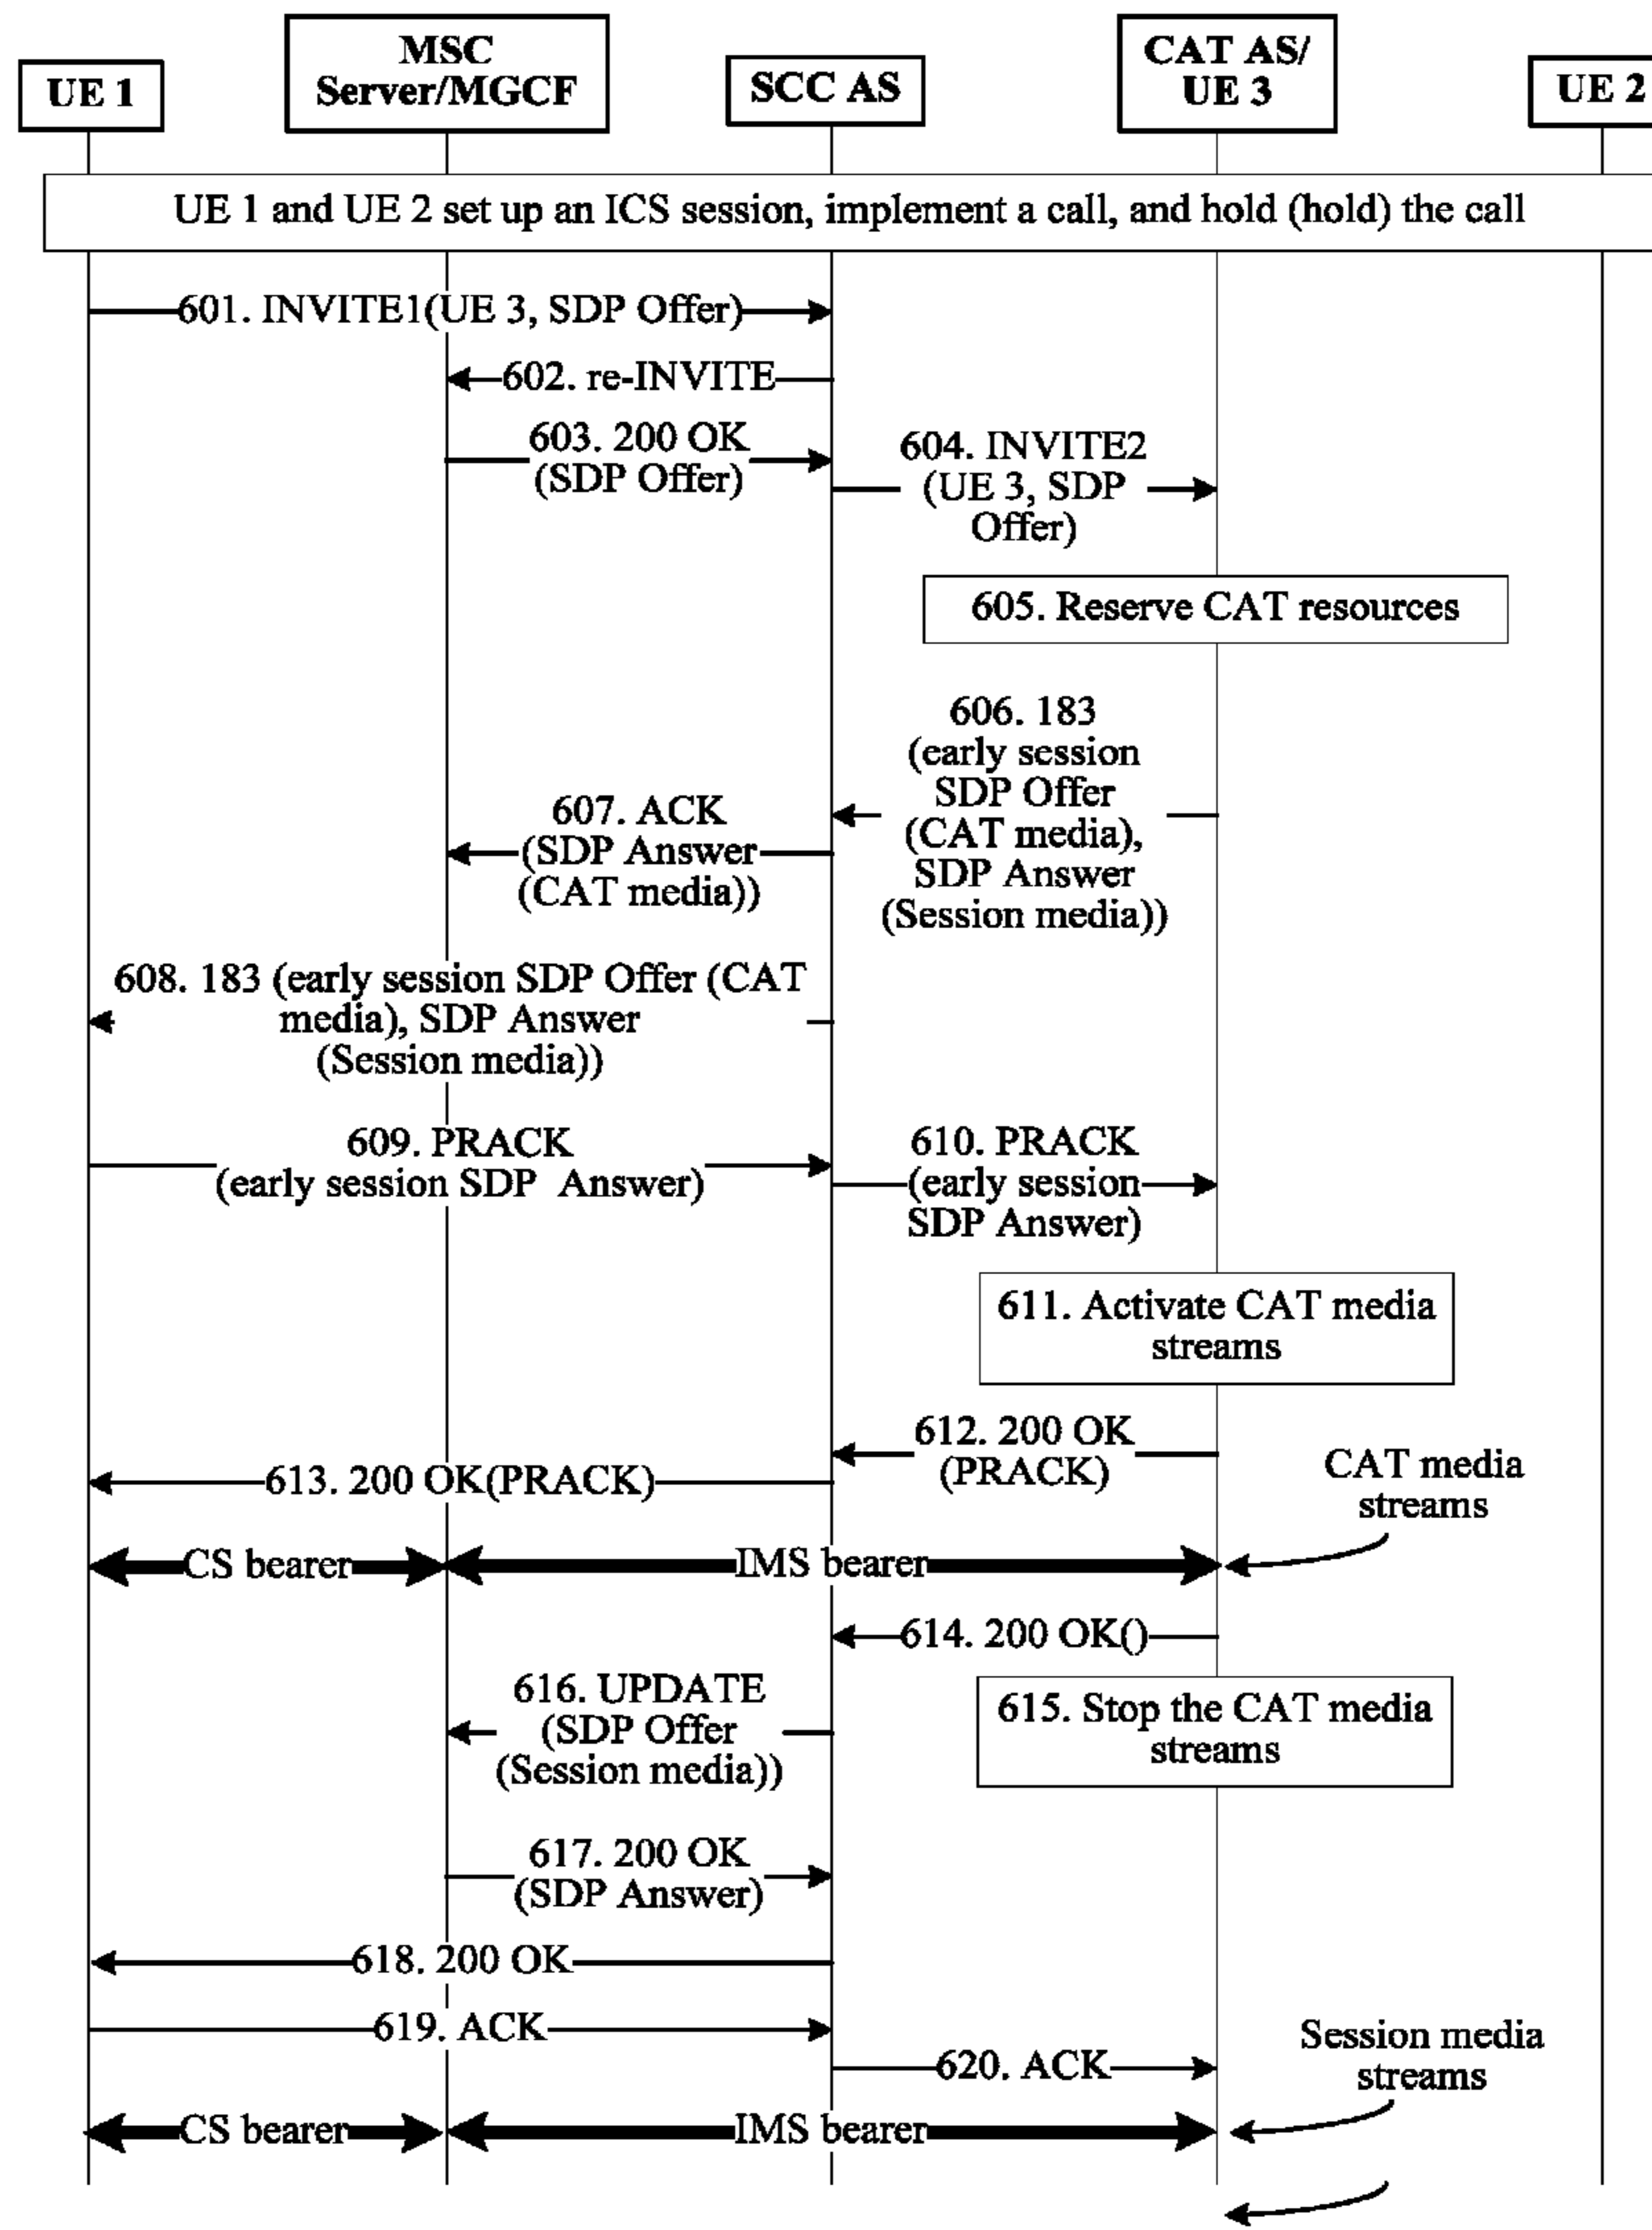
UE 1

MSC Server/MGCF

SCC AS

CAT AS/ UE 3

UE 2

UE 1 and UE 2 set up an ICS session, implement a call, and hold (hold) the call

601. INVITE1(UE 3, SDP Offer)

602. re-INVITE

603. 200 OK (SDP Offer)

604. INVITE2 (UE 3, SDP Offer)

605. Reserve CAT resources

606. 183 (early session SDP Offer (CAT media), SDP Answer (Session media))

607. ACK (SDP Answer (CAT media))

608. 183 (early session SDP Offer (CAT media), SDP Answer (Session media))

609. PRACK (early session SDP Answer)

610. PRACK (early session SDP Answer)

611. Activate CAT media streams

612. 200 OK (PRACK)

613. 200 OK(PRACK)

CAT media streams

CS bearer

IMS bearer

614. 200 OK()

616. UPDATE (SDP Offer (Session media))

615. Stop the CAT media streams

617. 200 OK (SDP Answer)

618. 200 OK

619. ACK

620. ACK

Session media streams

CS bearer

IMS bearer